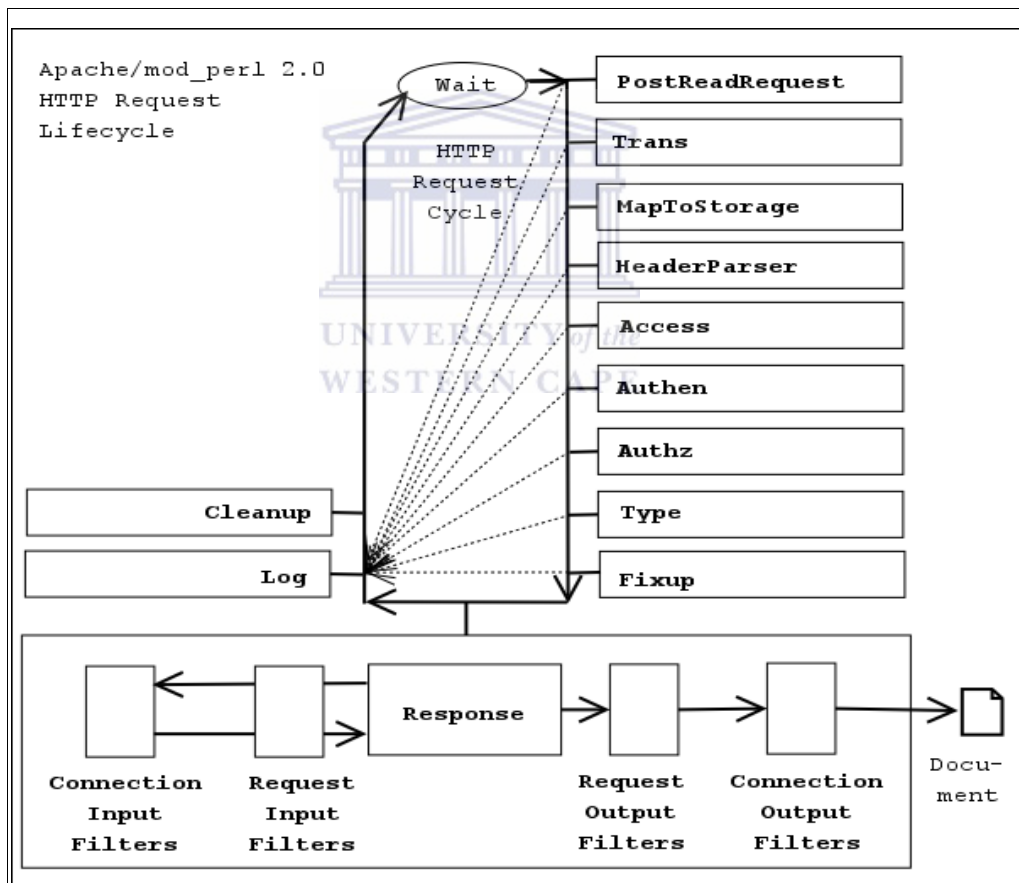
Apache/mod_perl 2.0
HTTP Request
Lifecycle

Wait

HTTP
Request
Cycle

PostReadRequest

Trans

MapToStorage

HeaderParser

Access

Authen

Authz

Type

Fixup

Cleanup

Log

UNIVERSITY of the
WESTERN CAPE

Response

Connection
Input
Filters

Request
Input
Filters

Request
Output
Filters

Connection
Output
Filters

Document